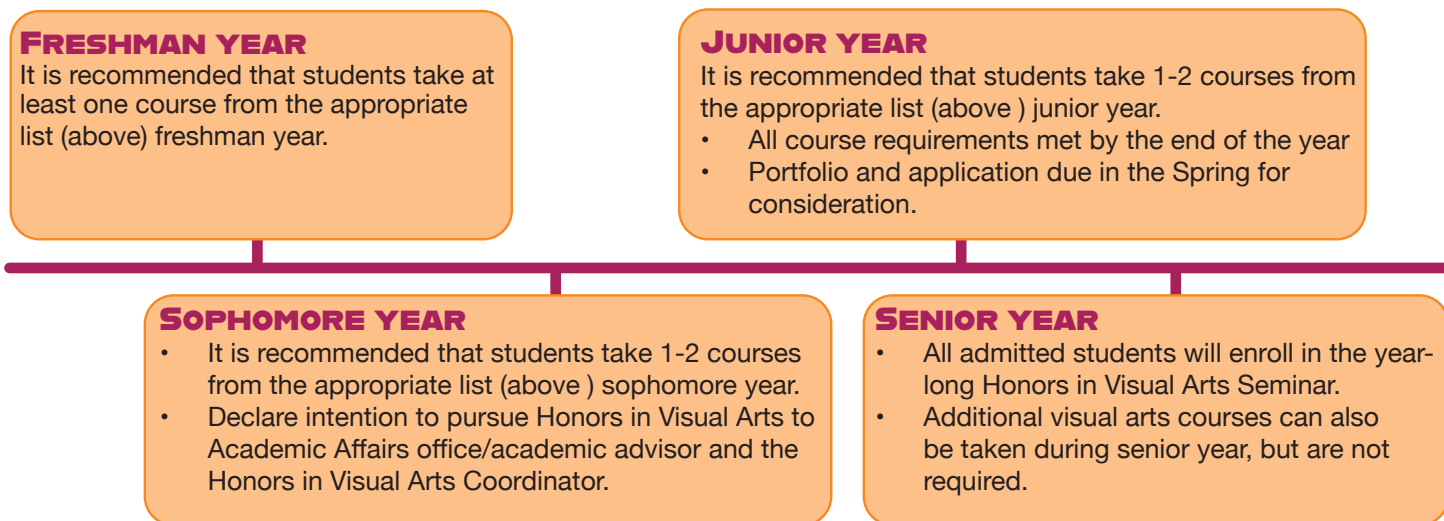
Freshman year
It is recommended that students take at least one course from the appropriate list (above) freshman year.

Junior year
It is recommended that students take 1-2 courses from the appropriate list (above ) junior year.
• All course requirements met by the end of the year
• Portfolio and application due in the Spring for consideration.

Sophomore year
• It is recommended that students take 1-2 courses from the appropriate list (above ) sophomore year.
• Declare intention to pursue Honors in Visual Arts to Academic Affairs office/academic advisor and the Honors in Visual Arts Coordinator.

Senior year
• All admitted students will enroll in the yearlong Honors in Visual Arts Seminar.
• Additional visual arts courses can also be taken during senior year, but are not required.